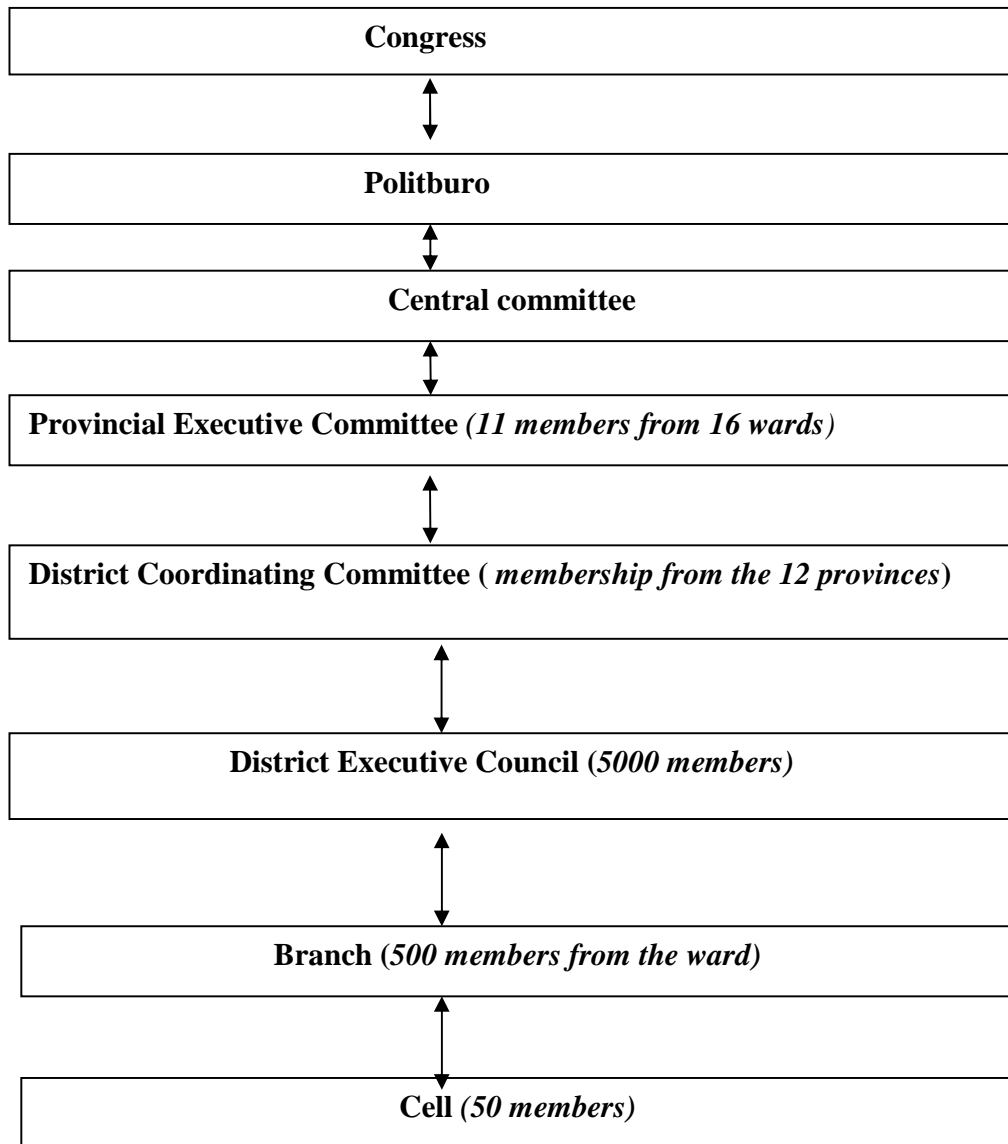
Congress

Politburo

Central committee

Provincial Executive Committee *(11 members from 16 wards)*

District Coordinating Committee ( *membership from the 12 provinces*)

District Executive Council (*5000 members)*

Branch (*500 members from the ward)*

Cell *(50 members)*